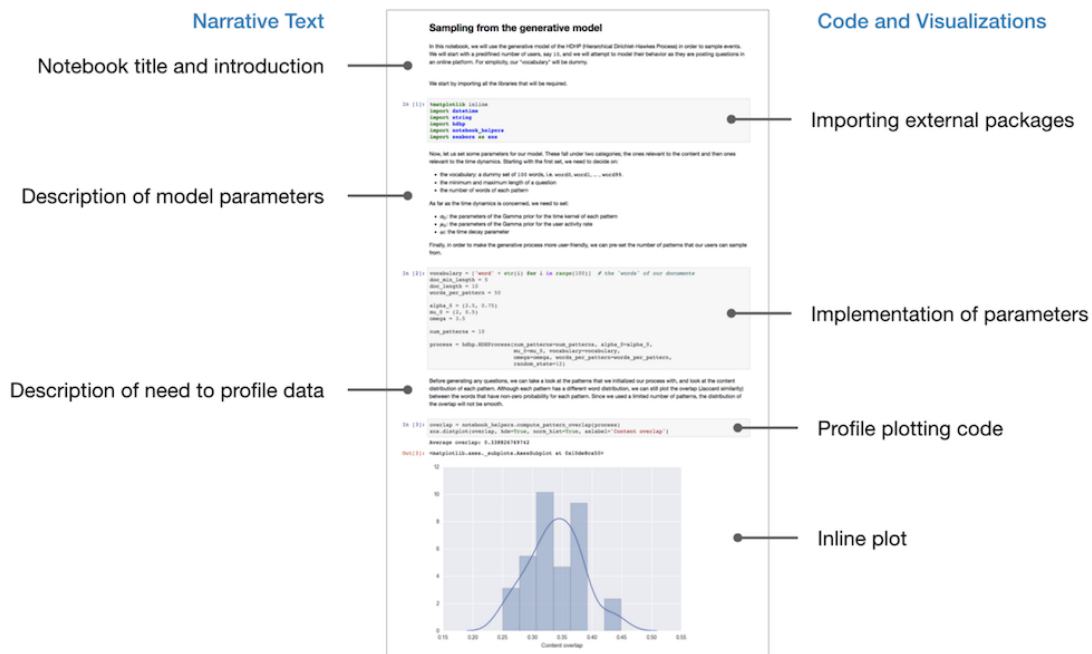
Narrative Text

Notebook title and introduction

Description of model parameters

Description of need to profile data

Sampling from the generative model

In this notebook, we will use the generative model of the HDHP (Hierarchical Dirichlet-Hawkes Process) in order to sample events. We will start with a predifined number of users, say 10, and we will attempt to model their behavior as they are posting questions in an online platform. For simplicity, our "vocabulary" will be dummy.

We start by importing all the libraries that will be required.

In [1]: %matplotlib inline
import datetime
import string
import hdhp
import notebook_helpers
import seaborn as sns

Now, let us set some parameters for our model. These fall under two categories; the ones relevant to the content and then ones relevant to the time dynamics. Starting with the first set, we need to decide on:

• the vocabulary: a dummy set of 100 words, i.e. word0, word1, ..., word99.
• the minimum and maximum length of a question
• the number of words of each pattern

As far as the time dynamics is concerned, we need to set:

• $\alpha_0$: the parameters of the Gamma prior for the time kernel of each pattern
• $\mu_0$: the parameters of the Gamma prior for the user activity rate
• $\omega$: the time decay parameter

Finally, in order to make the generative process more user-friendly, we can pre-set the number of patterns that our users can sample from.

In [2]: vocabulary = ['word' + str(i) for i in range(100)]  # the 'words' of our documents
doc_min_length = 5
doc_length = 10
words_per_pattern = 50

alpha_0 = (2.5, 0.75)
mu_0 = (2, 0.5)
omega = 3.5

num_patterns = 10

process = hdhp.HDHProcess(num_patterns=num_patterns, alpha_0=alpha_0,
                          mu_0=mu_0, vocabulary=vocabulary,
                          omega=omega, words_per_pattern=words_per_pattern,
                          random_state=12)

Before generating any questions, we can take a look at the patterns that we initialized our process with, and look at the content distribution of each pattern. Although each pattern has a different word distribution, we can still plot the overlap (Jaccard similarity) between the words that have non-zero probability for each pattern. Since we used a limited number of patterns, the distribution of the overlap will not be smooth.

In [3]: overlap = notebook_helpers.compute_pattern_overlap(process)
sns.distplot(overlap, kde=True, norm_hist=True, axlabel='Content overlap')

Average overlap: 0.338826769762

Out[3]: <matplotlib.axes._subplots.AxesSubplot at 0x10de8ca50>

12
10
8
6
4
2
0
0.15 0.20 0.25 0.30 0.35 0.40 0.45 0.50 0.55
Content overlap

Code and Visualizations

Importing external packages

Implementation of parameters

Profile plotting code

Inline plot